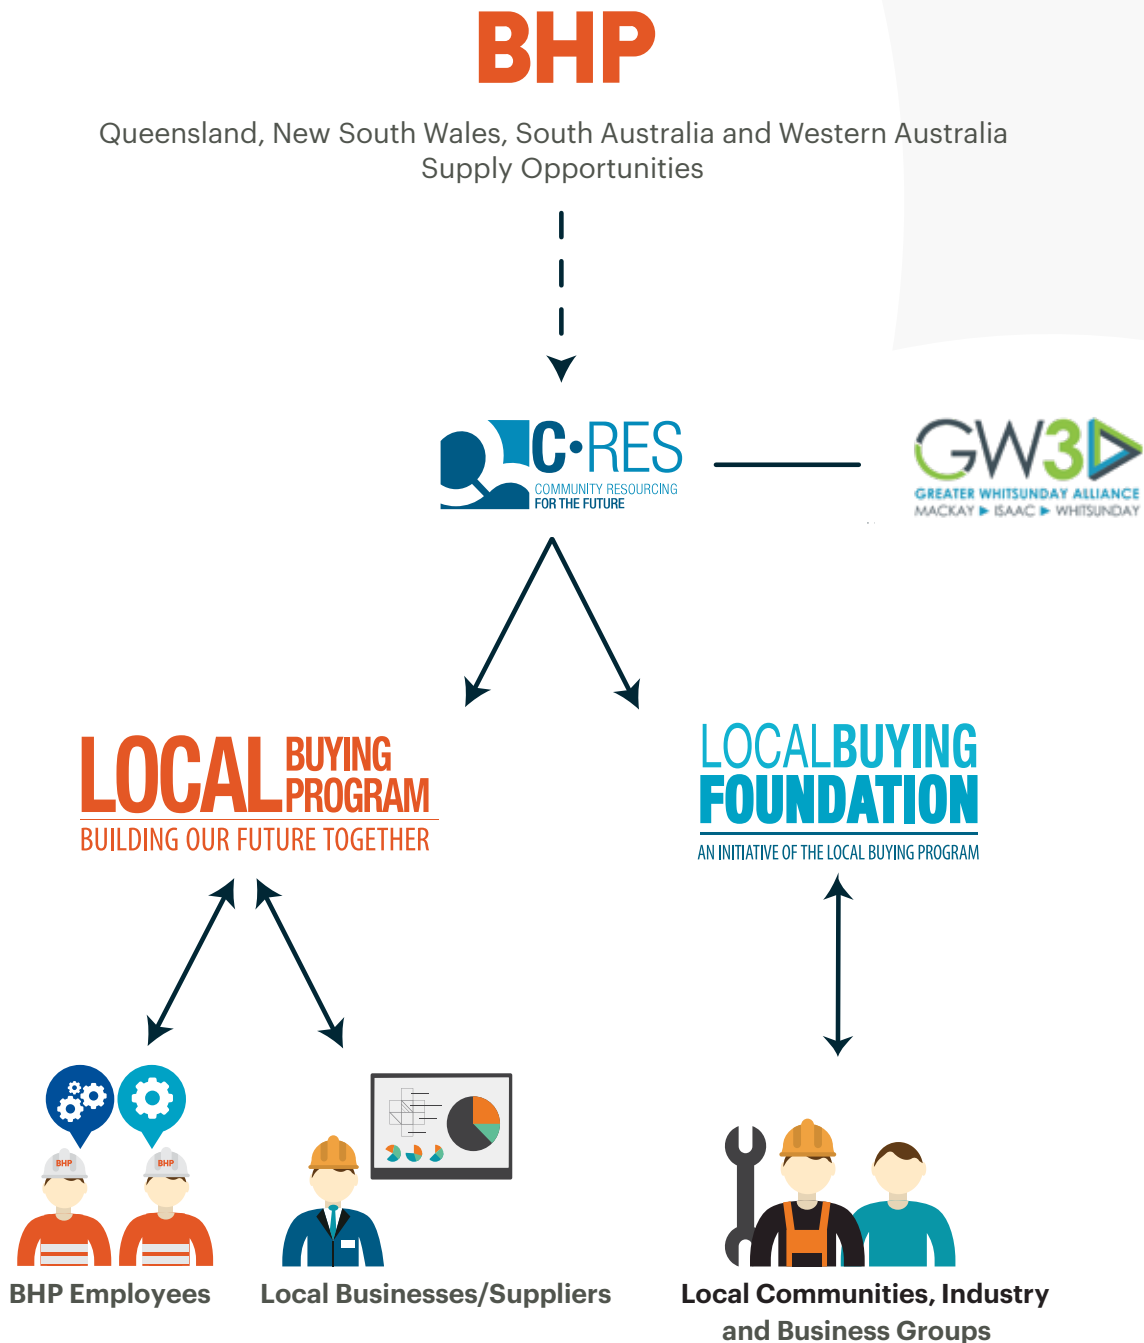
BHP

Queensland, New South Wales, South Australia and Western Australia
Supply Opportunities

C·RES
COMMUNITY RESOURCING
FOR THE FUTURE

GW3
GREATER WHITSUNDAY ALLIANCE
MACKAY ▸ ISAAC ▸ WHITSUNDAY

LOCAL BUYING PROGRAM
BUILDING OUR FUTURE TOGETHER

LOCAL BUYING FOUNDATION
AN INITIATIVE OF THE LOCAL BUYING PROGRAM

BHP BHP

BHP Employees

Local Businesses/Suppliers

Local Communities, Industry and Business Groups